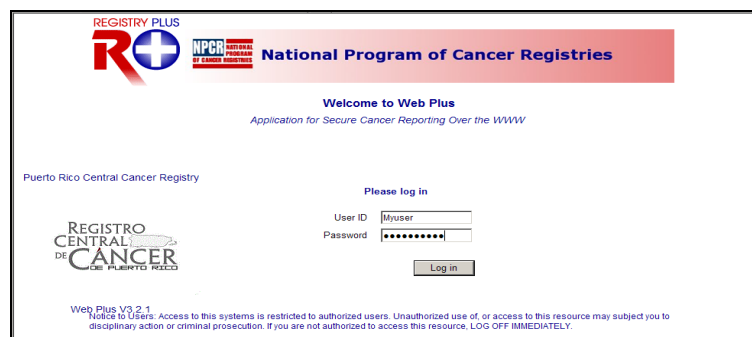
REGISTRY PLUS
R+
NPCR NATIONAL PROGRAM OF CANCER REGISTRIES
National Program of Cancer Registries

Welcome to Web Plus
Application for Secure Cancer Reporting Over the WWW

Puerto Rico Central Cancer Registry

Please log in

User ID Myuser
Password ●●●●●●●●●●●

Log in

REGISTRO CENTRAL DE CÁNCER DE PUERTO RICO

Web Plus V3.2.1
Notice to Users: Access to this systems is restricted to authorized users. Unauthorized use of, or access to this resource may subject you to disciplinary action or criminal prosecution. If you are not authorized to access this resource, LOG OFF IMMEDIATELY.